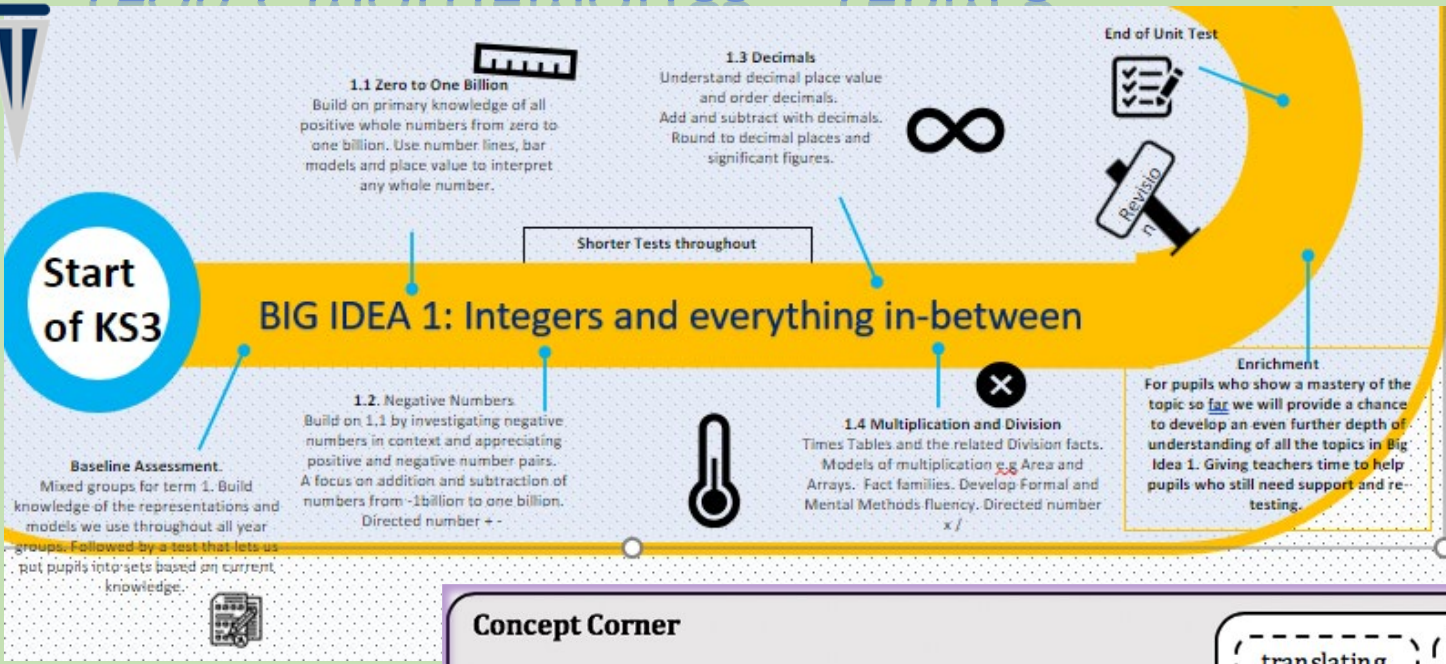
1.1 Zero to One Billion
Build on primary knowledge of all positive whole numbers from zero to one billion. Use number lines, bar models and place value to interpret any whole number.

1.3 Decimals
Understand decimal place value and order decimals.
Add and subtract with decimals.
Round to decimal places and significant figures.

End of Unit Test

Revision

Shorter Tests throughout

Start of KS3

BIG IDEA 1: Integers and everything in-between

Enrichment
For pupils who show a mastery of the topic so far we will provide a chance to develop an even further depth of understanding of all the topics in Big Idea 1. Giving teachers time to help pupils who still need support and re-testing.

1.2. Negative Numbers
Build on 1.1 by investigating negative numbers in context and appreciating positive and negative number pairs.
A focus on addition and subtraction of numbers from -1billion to one billion.
Directed number + -

1.4 Multiplication and Division
Times Tables and the related Division facts.
Models of multiplication e.g Area and Arrays. Fact families. Develop Formal and Mental Methods fluency. Directed number x /

Baseline Assessment.
Mixed groups for term 1. Build knowledge of the representations and models we use throughout all year groups. Followed by a test that lets us put pupils into sets based on current knowledge.

Concept Corner

translating